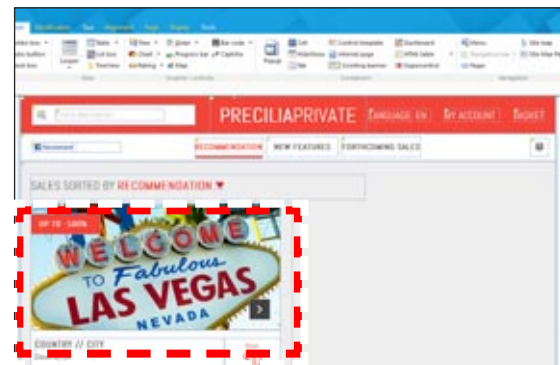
Modification Text Alignment Page Display Tools

Layout

Table Tree Slider Bar code Grid Control template Dashboard Menu Site map
List box Chart Progress bar Captcha Popup Slideshow Internal page HTML table Site map tree
Text box Rating Map Tab Scrolling banner Hyperscontrol Pager

PRECILIAPRIVATE LANGUAGE EN MY ACCOUNT BASKET

RECOMMENDATION NEW FEATURES FORTHCOMING SALES

SALES SORTED BY RECOMMENDATION ▼

UP TO -100%

WELCOME TO Fabulous LAS VEGAS NEVADA

COUNTRY // CITY